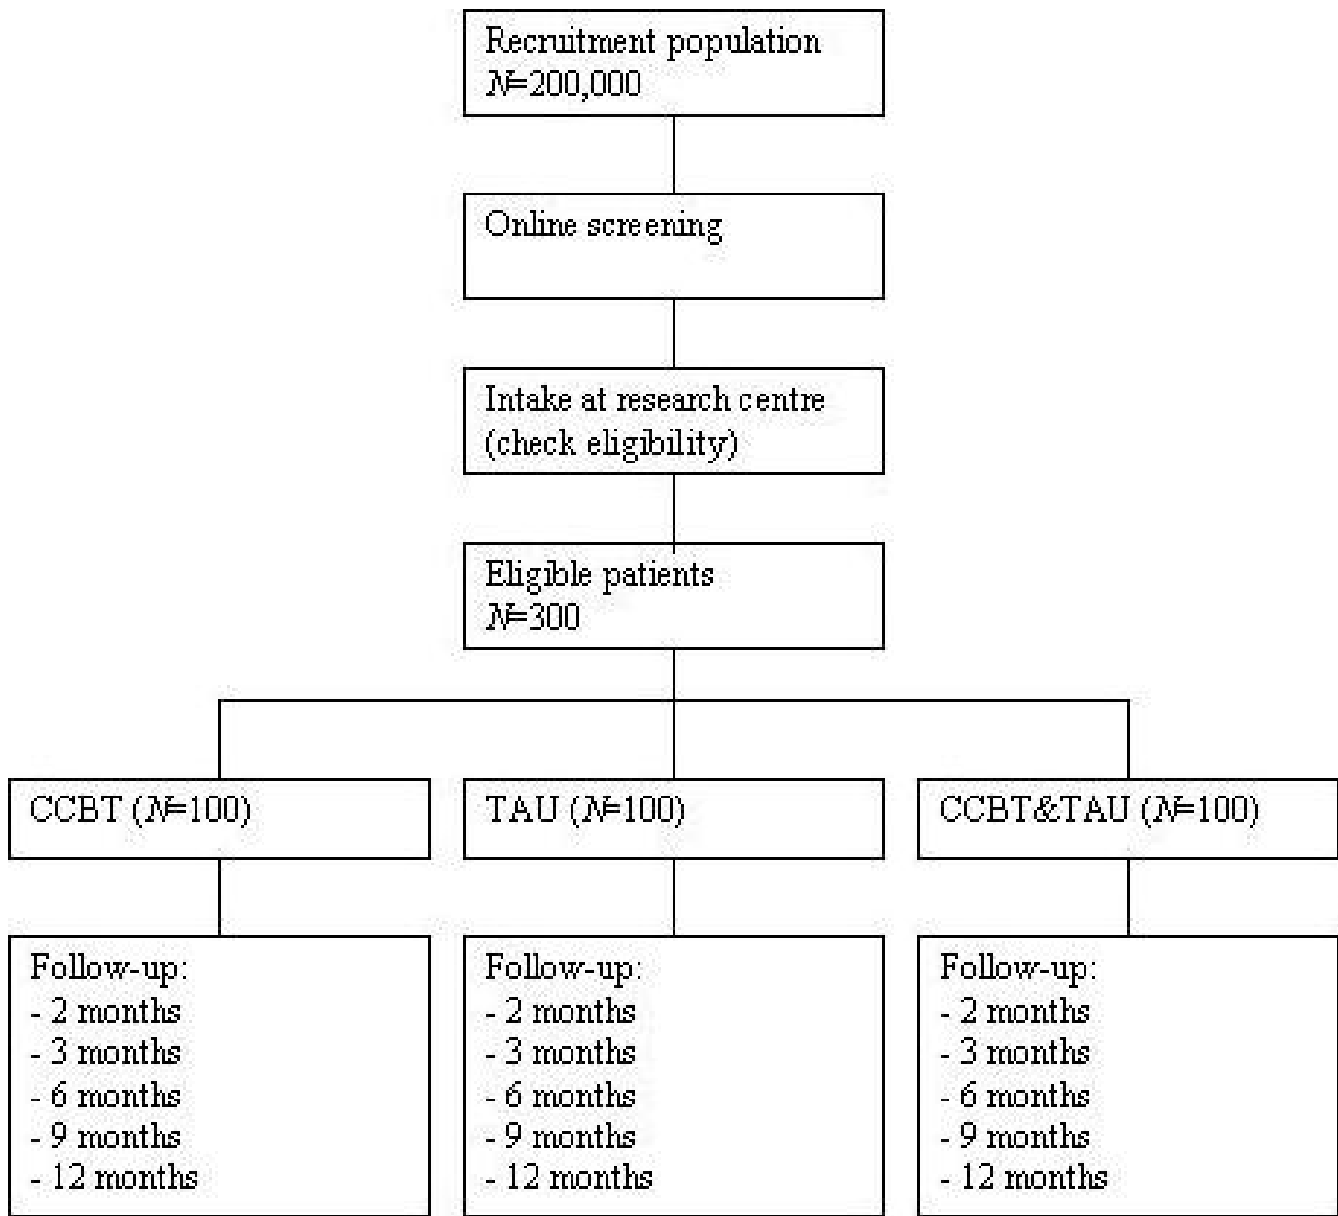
Recruitment population
$N$=200,000

Online screening

Intake at research centre
(check eligibility)

Eligible patients
$N$=300

CCBT ($N$=100)

TAU ($N$=100)

CCBT&TAU ($N$=100)

Follow-up:
- 2 months
- 3 months
- 6 months
- 9 months
- 12 months

Follow-up:
- 2 months
- 3 months
- 6 months
- 9 months
- 12 months

Follow-up:
- 2 months
- 3 months
- 6 months
- 9 months
- 12 months